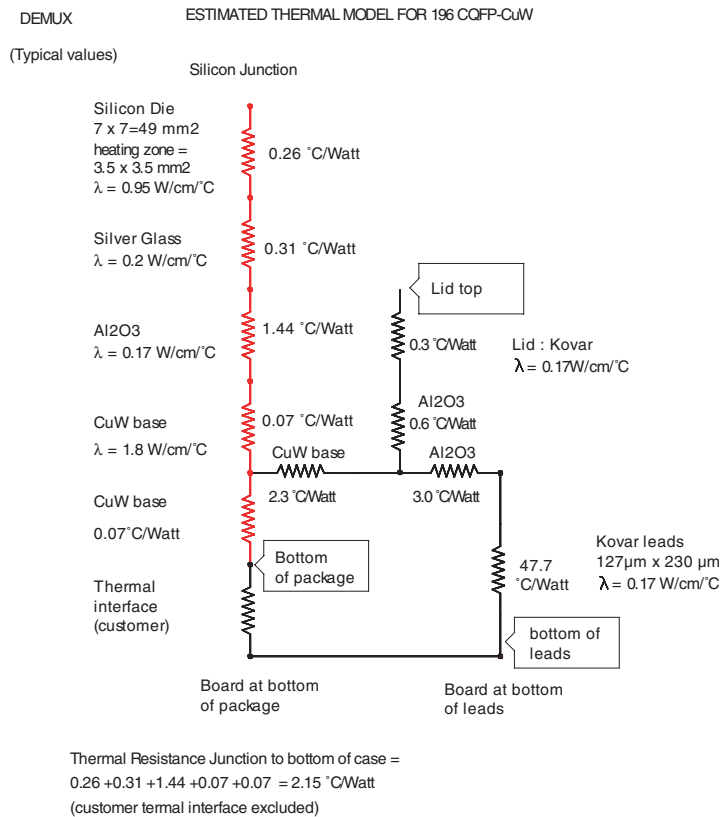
DEMUX

ESTIMATED THERMAL MODEL FOR 196 CQFP-CuW

(Typical values)

Silicon Junction

Silicon Die
7 x 7=49 mm2
heating zone =
3.5 x 3.5 mm2
λ = 0.95 W/cm/˚C

0.26 ˚C/Watt

Silver Glass
λ = 0.2 W/cm/˚C

0.31 ˚C/Watt

Lid top

Al2O3
λ = 0.17 W/cm/˚C

1.44 ˚C/Watt

0.3 ˚C/Watt

Lid : Kovar
λ = 0.17W/cm/˚C

CuW base
λ = 1.8 W/cm/˚C

0.07 ˚C/Watt

Al2O3
0.6 ˚C/Watt

CuW base

Al2O3

CuW base

2.3 ˚C/Watt

3.0 ˚C/Watt

0.07˚C/Watt

Bottom of package

47.7 ˚C/Watt

Kovar leads
127µm x 230 µm
λ = 0.17 W/cm/˚C

Thermal interface (customer)

bottom of leads

Board at bottom of package

Board at bottom of leads

Thermal Resistance Junction to bottom of case =
0.26 +0.31 +1.44 +0.07 +0.07 = 2.15 ˚C/Watt
(customer termal interface excluded)